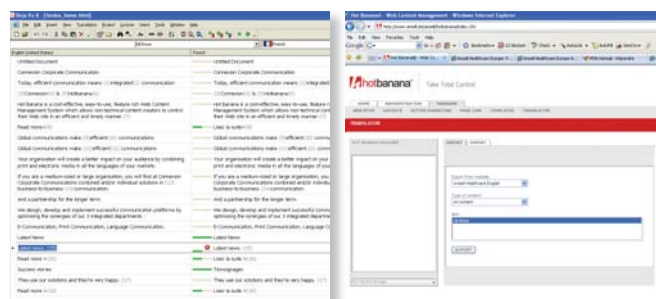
Déjà Vu X - [Index_home.html]

English (United States)

French

Untitled Document

Connexion Corporate Communication

Today, efficient communication means integrated communications

Connexion Hotbanana

Hot banana is a cost-effective, easy-to-use, feature rich Web Content Management System which allows non-technical content creators to control their Web site in an efficient and timely manner.

Hot banana is a cost-effective, easy-to-use, feature rich Web Content Management System which allows non-technical content creators to control their Web site in an efficient and timely manner.

Read more

Lisez la suite

Global communications make efficient communications

Global communications make efficient communications

Your organisation will create a better impact on your audience by combining print and electronic media in all the languages of your markets.

Your organisation will create a better impact on your audience by combining print and electronic media in all the languages of your markets.

If you are a medium-sized or large organisation, you will find at Connexion Corporate Communications combined and/or individual solutions in business-to-business communication.

And a partnership for the longer term.

We design, develop and implement successful communication platforms by optimising the synergies of our 3 integrated departments.

E-Communication, Print Communication, Language Communication.

Latest News

Latest News

Latest news

Latest news

Read more

Lisez la suite

Success stories

Témoignages

They use our solutions and they're very happy.

Read more

Lisez la suite

Hot Banana - Web Content Management - Windows Internet Explorer

File Edit View Favorites Tools Help

hotbanana

Take Total Control

HOME

TRANSLATION

Export

Import

Export from website

Select the type of content

All content

EXPORT